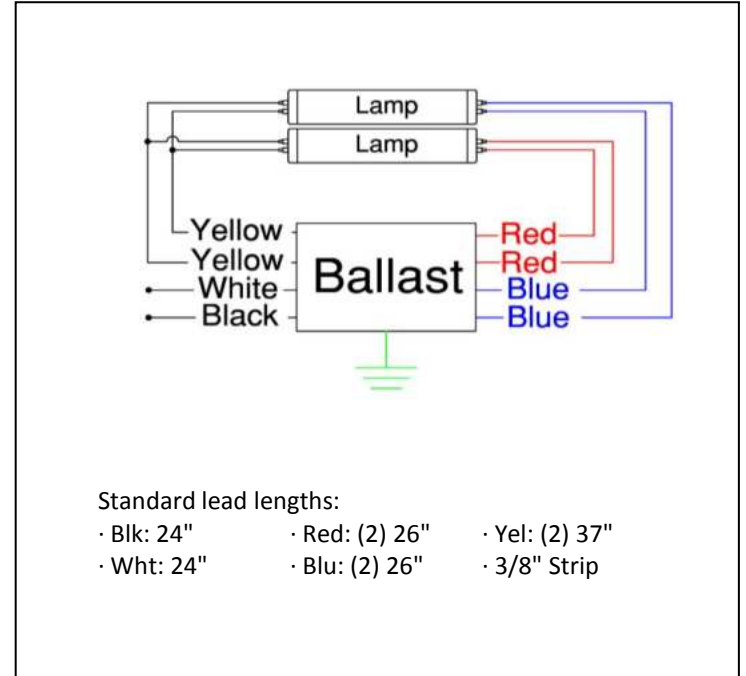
Lamp
Lamp

Yellow
Yellow
White
Black

Ballast

Red
Red
Blue
Blue

Standard lead lengths:

| | | |
|---|---|---|
| · Blk: 24" | · Red: (2) 26" | · Yel: (2) 37" |
| · Wht: 24" | · Blu: (2) 26" | · 3/8" Strip |